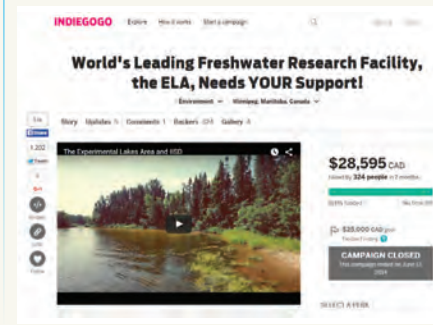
INDIEGOGO Explore How it works Start a campaign

World's Leading Freshwater Research Facility, the ELA, Needs YOUR Support!

Environment Winnipeg, Manitoba, Canada

Story Updates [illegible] Comments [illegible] Backers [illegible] Gallery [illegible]

1,202

The Experimental Lakes Area and IISD

$28,595 CAD

raised by 324 people in 2 months

$20,000 CAD goal

CAMPAIGN CLOSED

This campaign ended on June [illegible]

SELECT A PERK